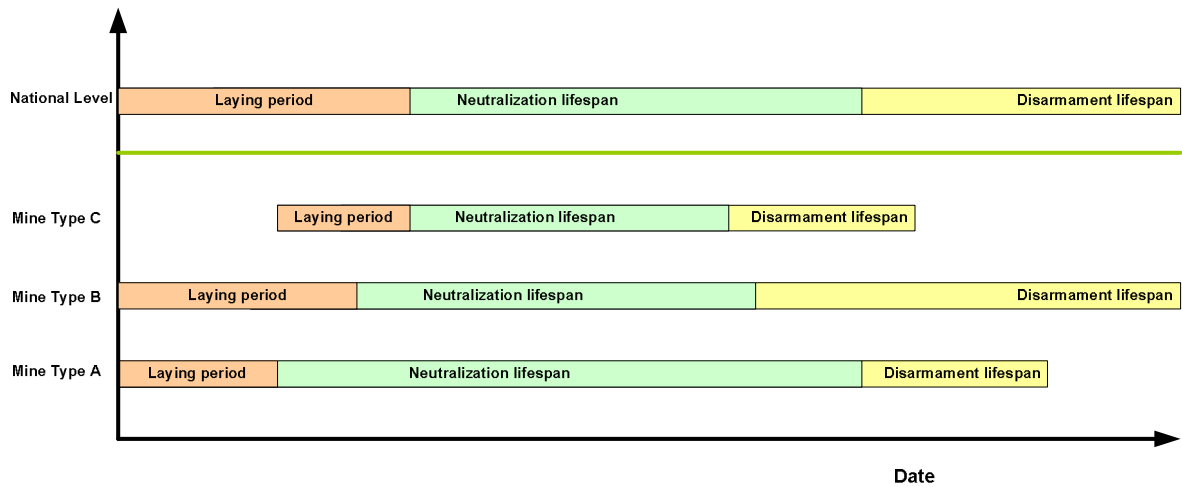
National Level
Laying period
Neutralization lifespan
Disarmament lifespan

Mine Type C
Laying period
Neutralization lifespan
Disarmament lifespan

Mine Type B
Laying period
Neutralization lifespan
Disarmament lifespan

Mine Type A
Laying period
Neutralization lifespan
Disarmament lifespan

Date